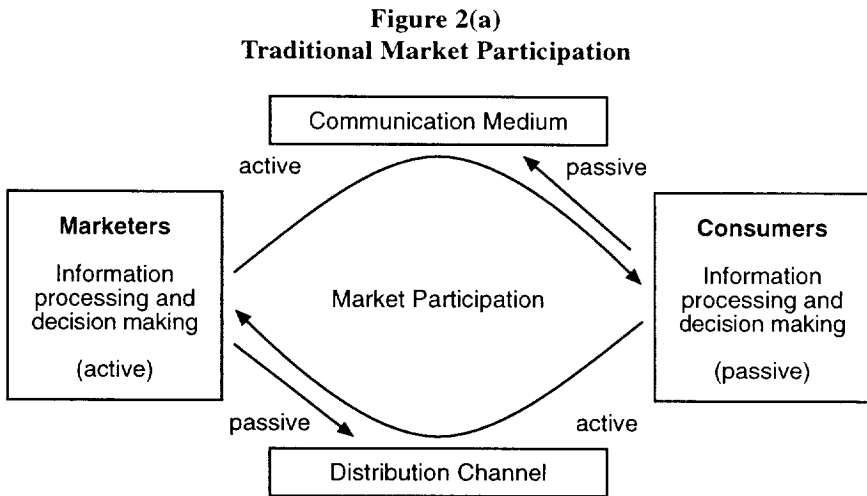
Figure 2(a)
Traditional Market Participation

Communication Medium

active

passive

Marketers

Information processing and decision making

(active)

Market Participation

Consumers

Information processing and decision making

(passive)

passive

active

Distribution Channel